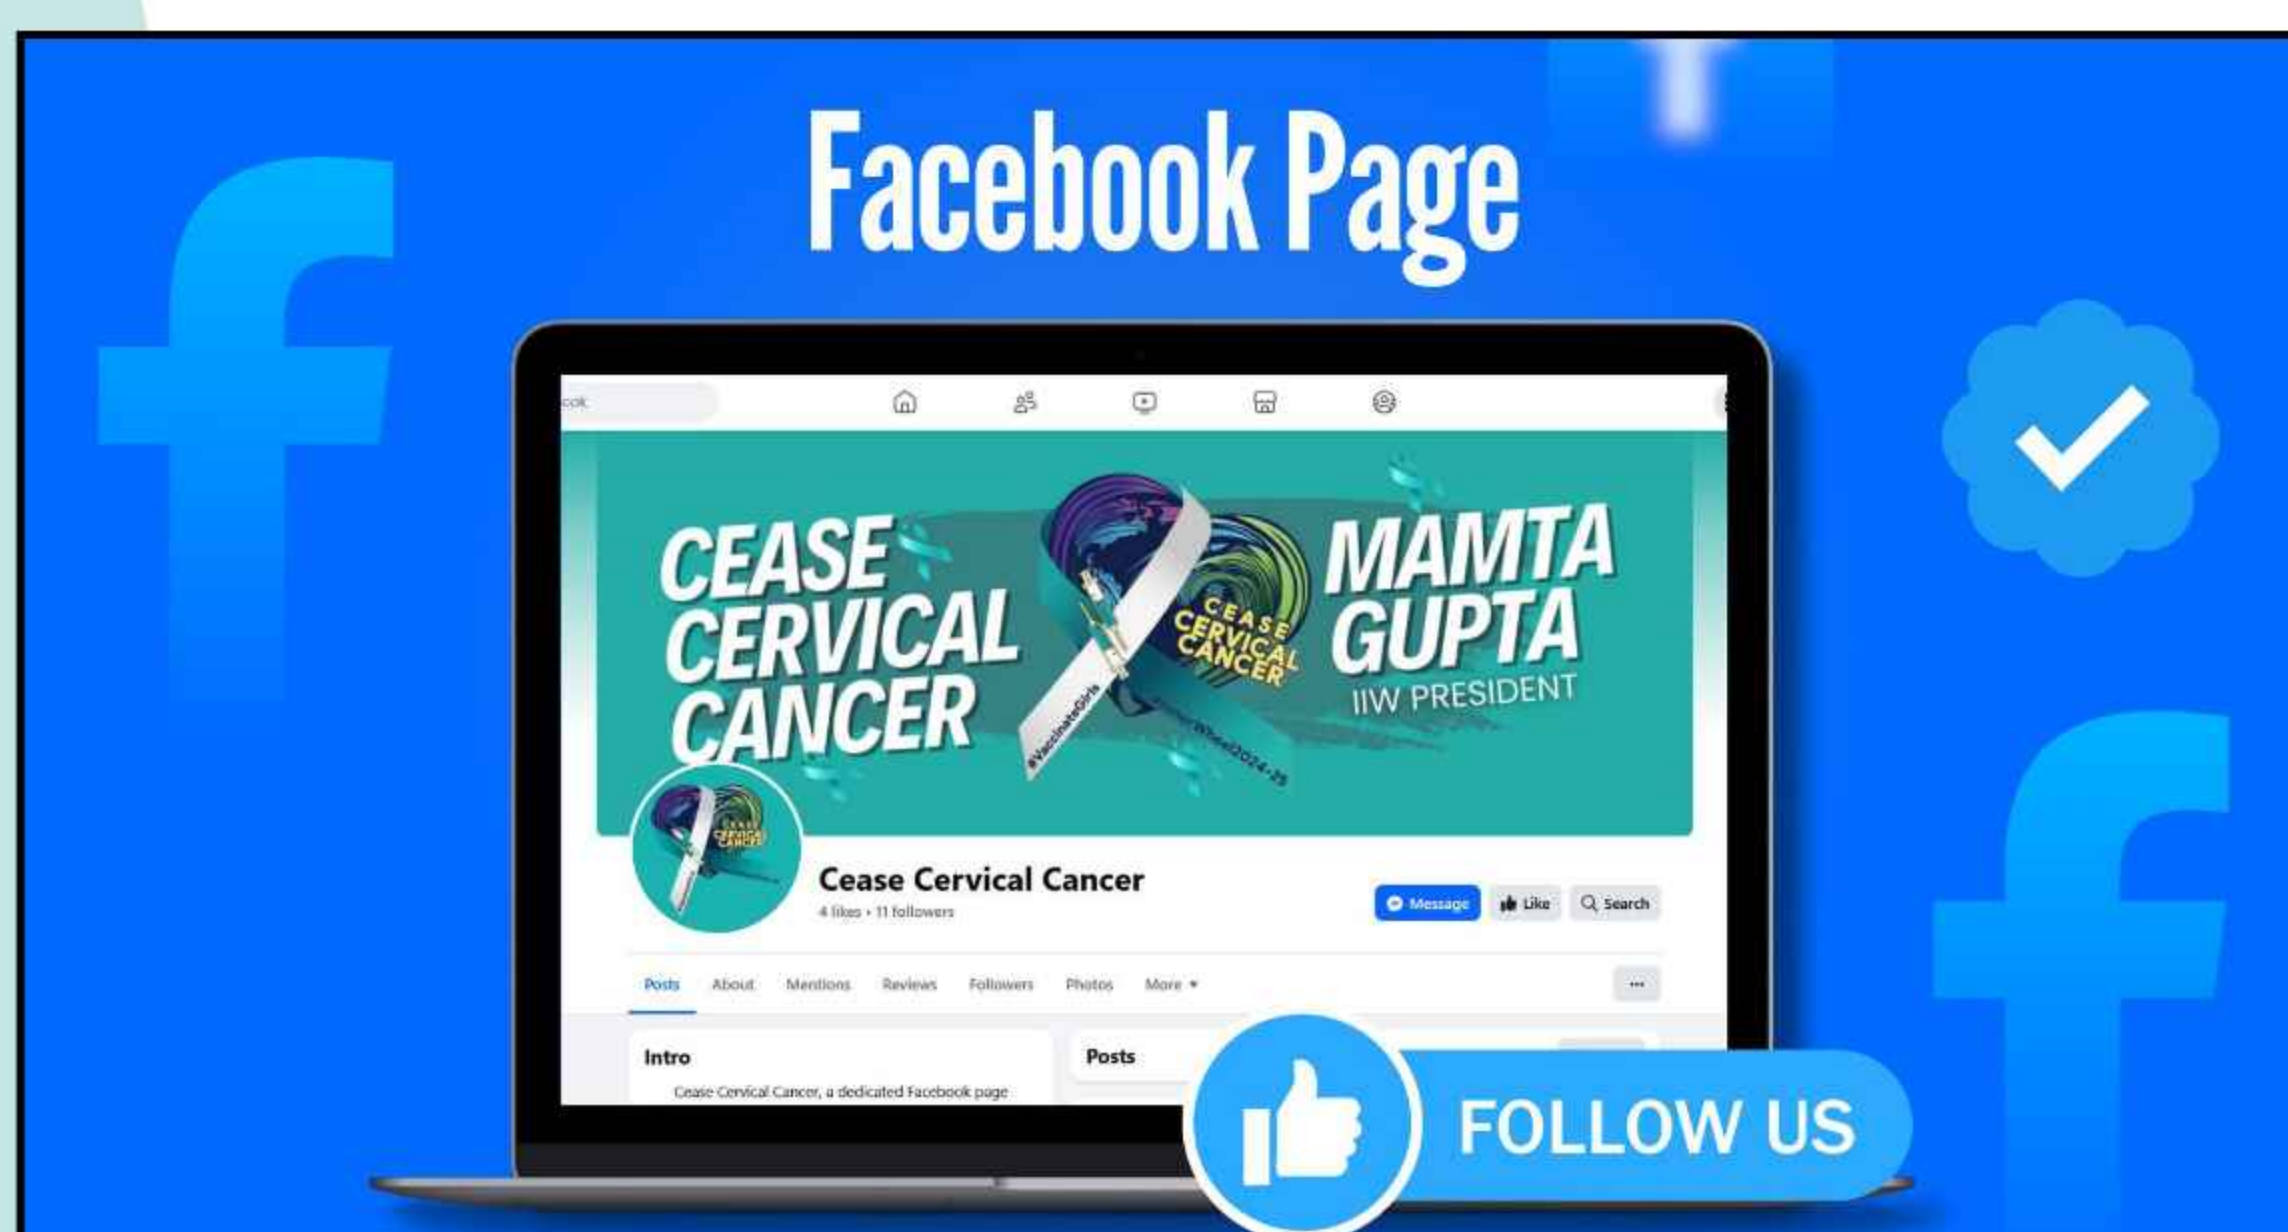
Facebook Page

cook

CEASE CERVICAL CANCER

CEASE CERVICAL CANCER

#VaccinateGirls

#InnerWheel2024-25

MAMTA GUPTA
IIW PRESIDENT

Cease Cervical Cancer
4 likes • 11 followers

Message
Like
Search

Posts
About
Mentions
Reviews
Followers
Photos
More ▾
···

Intro
Cease Cervical Cancer, a dedicated Facebook page

Posts

FOLLOW US